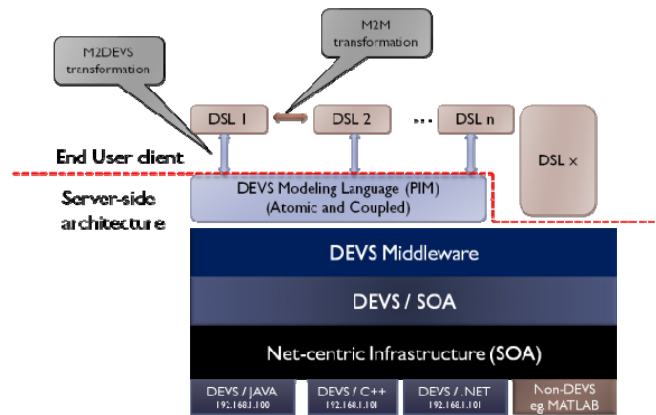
M2DEVS transformation

M2M transformation

DSL 1

DSL 2

...

DSL n

DSL x

End User client

Server-side architecture

DEVS Modeling Language (PIM)
(Atomic and Coupled)

DEVS Middleware

DEVS / SOA

Net-centric Infrastructure (SOA)

DEVS / JAVA
192.168.1.100

DEVS / C++
192.168.1.101

DEVS / .NET
192.168.1.101

Non-DEVS
eg MATLAB